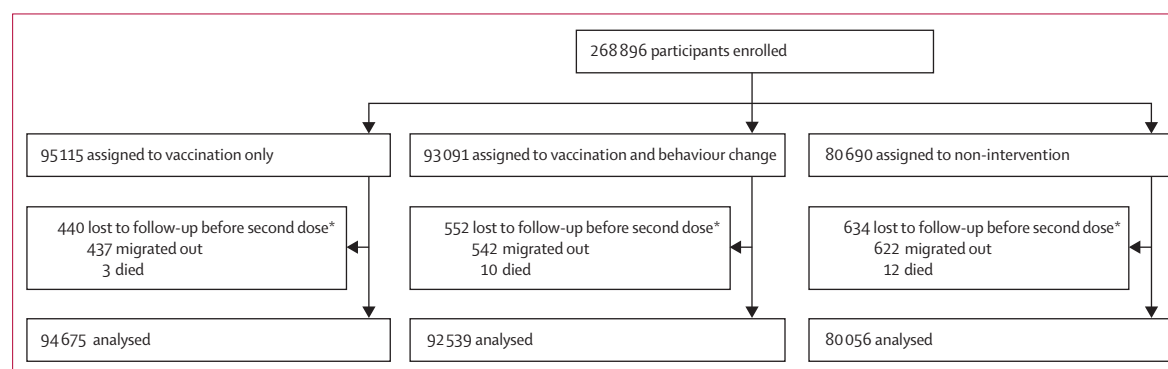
268 896 participants enrolled

95 115 assigned to vaccination only

93 091 assigned to vaccination and behaviour change

80 690 assigned to non-intervention

440 lost to follow-up before second dose*
437 migrated out
3 died

552 lost to follow-up before second dose*
542 migrated out
10 died

634 lost to follow-up before second dose*
622 migrated out
12 died

94 675 analysed

92 539 analysed

80 056 analysed